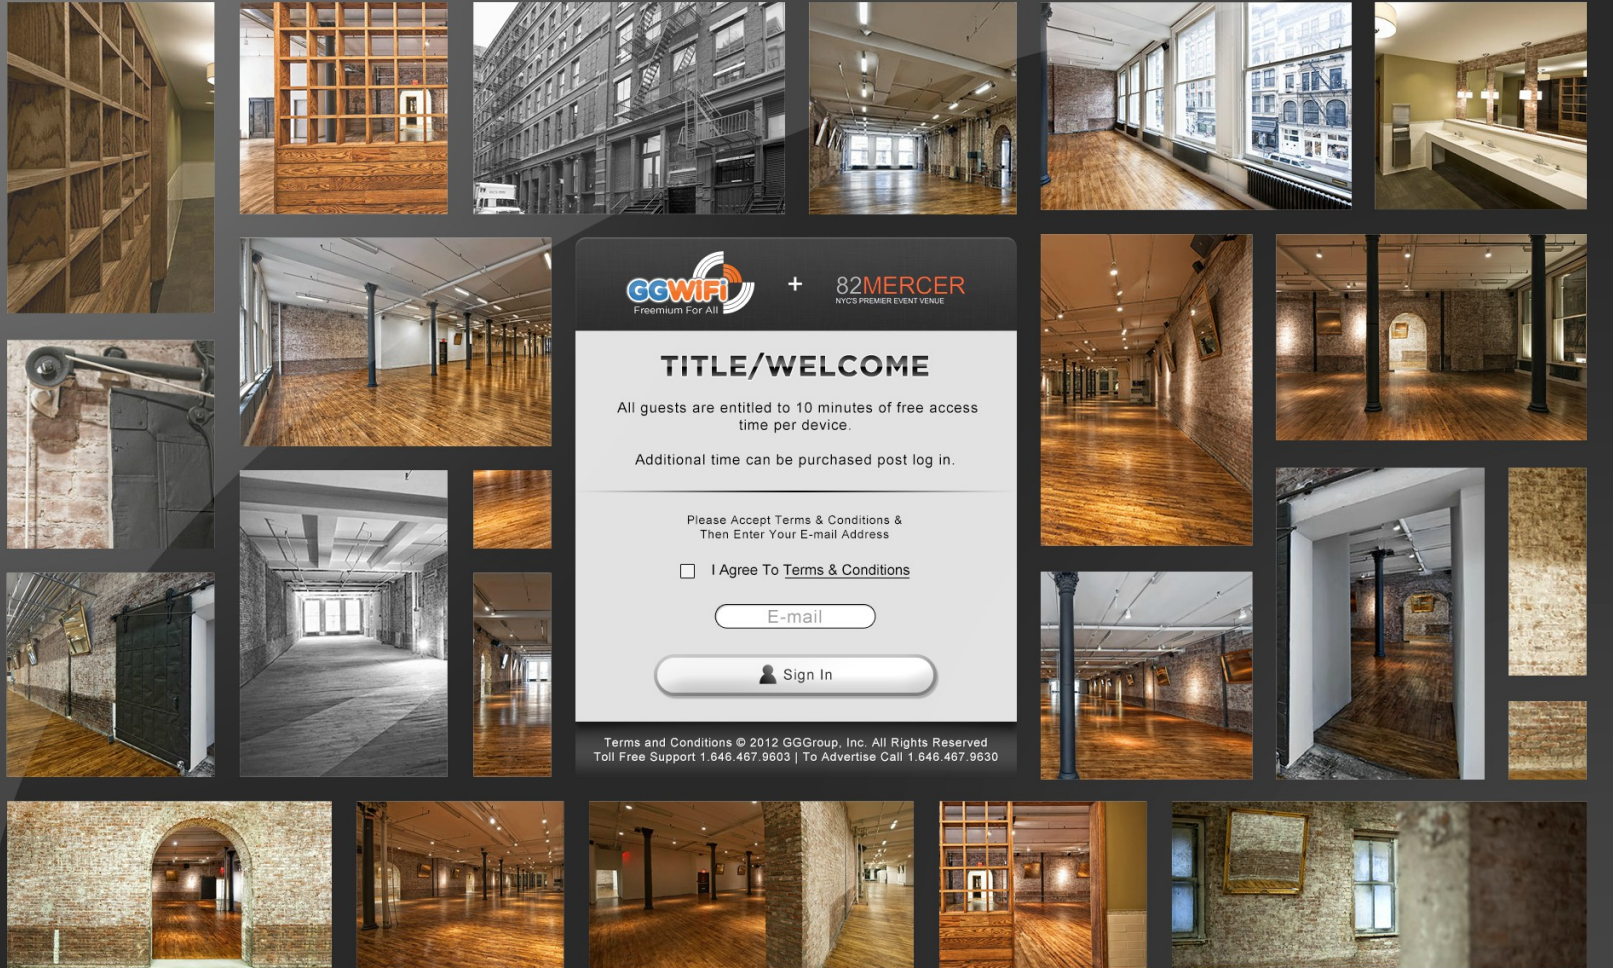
GGWiFi
Freemium For All
+
82MERCER
NYC'S PREMIER EVENT VENUE

TITLE/WELCOME

All guests are entitled to 10 minutes of free access time per device.

Additional time can be purchased post log in.

Please Accept Terms & Conditions & Then Enter Your E-mail Address

I Agree To Terms & Conditions

E-mail

Sign In

Terms and Conditions © 2012 GGGroup, Inc. All Rights Reserved
Toll Free Support 1.646.467.9603 | To Advertise Call 1.646.467.9630